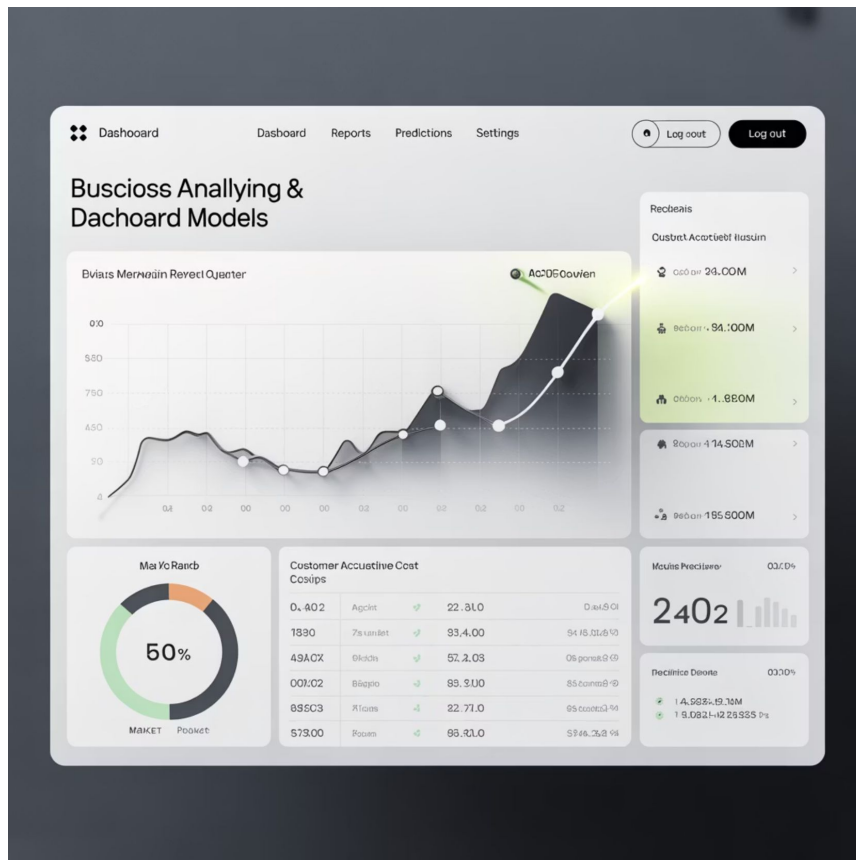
Dashooard

Dashboard Reports Predictions Settings

Log oout Log out

Buscioss Anallying & Dachoard Models

Bviats Mernaain Reved Ojacter

AC05Oovien

010
980
750
450
50
4

0l 02 00 00 00 02 00 02 02 00 02

Recbeais

Custbat Acottedf lusuin

osoon 24.00OM

soson 84.100M

ooson 4.880M

soson 414.500M

soson 185.500M

MaiYc Ranib

50%

MAKET Poaket

Customer Accustiive Cost Costips

| | | | | |
|---|---|---|---|---|
| 0.402 | Agoint | ✓ | 22.3L0 | Ooal.5 Ol |
| 1830 | 7s umlet | ✓ | 83.4,00 | 9418.8Ll8 93 |
| 49ACX | Okidn | ✓ | 57.2.03 | Os porat8 ro |
| 00l:02 | Biaqio | ✓ | 89.3.U0 | 85 coamo8 ro |
| 6SSC3 | Xlons | ✓ | 22.77.0 | 85 cooma 40 |
| 579.00 | Rosim | ✓ | 86.3L0 | 5946.3L8 94 |

Meuins Precifenv 03.004

2402

Pecifince Deone 0300%

14.5084.19.18M
19.0821-125535 9s